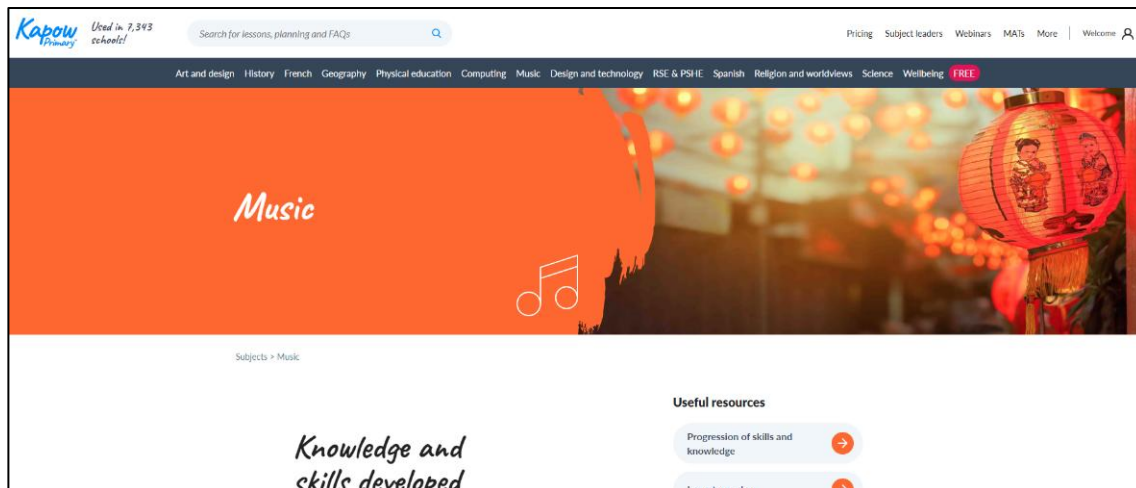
Kapow Primary Used in 7,343 schools!

Search for lessons, planning and FAQs

Pricing Subject leaders Webinars MATs More Welcome

Art and design History French Geography Physical education Computing Music Design and technology RSE & PSHE Spanish Religion and worldviews Science Wellbeing FREE

Music

Subjects > Music

Useful resources

Progression of skills and knowledge

Knowledge and skills developed

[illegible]